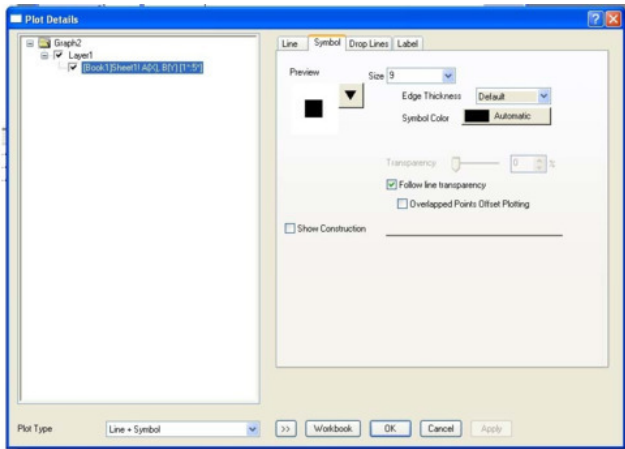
Plot Details

Graph2
Layer1
[Book1]Sheet1! A(X), B(Y) [1*:5*]

Line | Symbol | Drop Lines | Label

Preview

Size 9

Edge Thickness Default

Symbol Color Automatic

Transparency 0 %

Follow line transparency

Overlapped Points Offset Plotting

Show Construction

Plot Type Line + Symbol

>> Workbook OK Cancel Apply